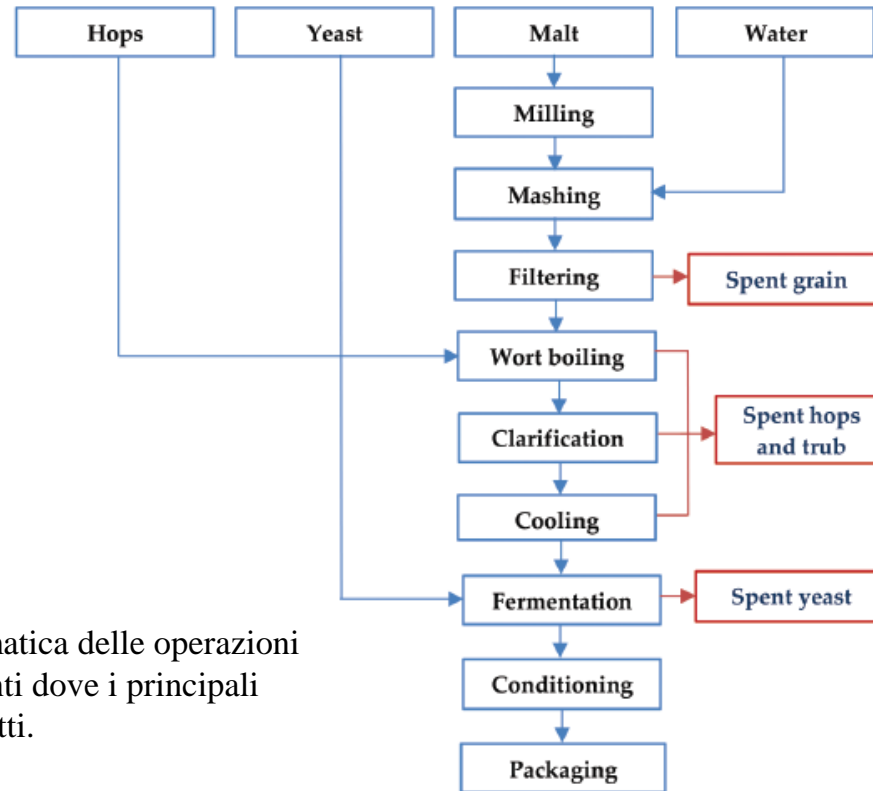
Hops
Yeast
Malt
Water
Milling
Mashing
Filtering
Spent grain
Wort boiling
Clarification
Spent hops and trub
Cooling
Fermentation
Spent yeast
Conditioning
Packaging

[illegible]matica delle operazioni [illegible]ti dove i principali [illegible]tti.